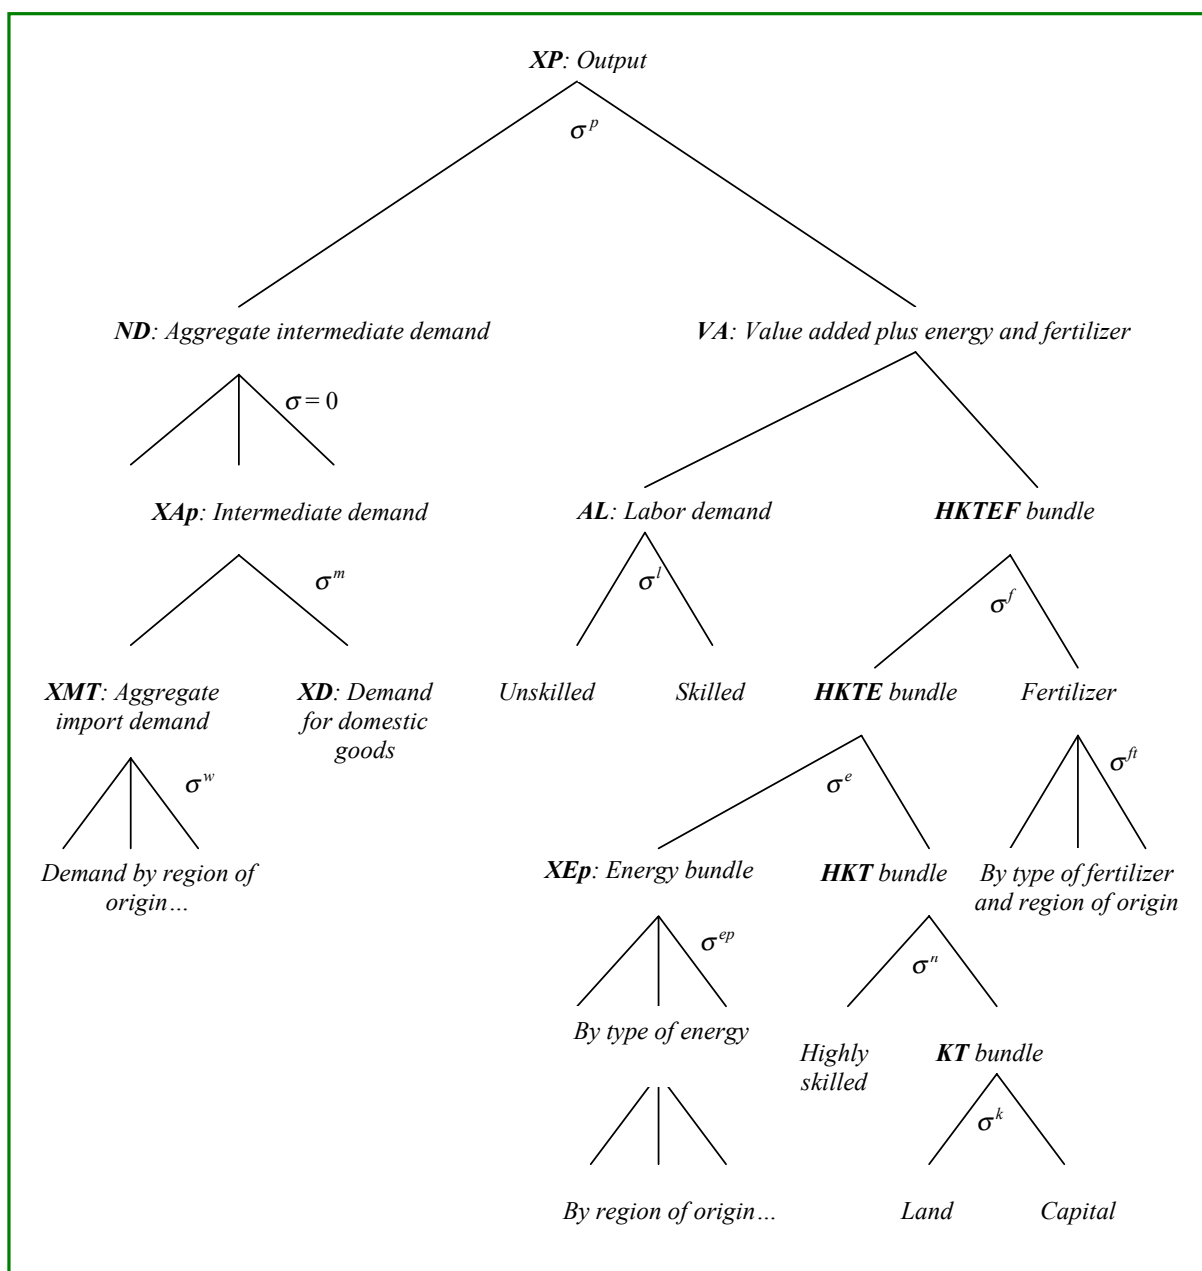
XP: Output

$\sigma^p$

ND: Aggregate intermediate demand

VA: Value added plus energy and fertilizer

$\sigma = 0$

XAp: Intermediate demand

AL: Labor demand

HKTEF bundle

$\sigma^m$

$\sigma^l$

$\sigma^f$

XMT: Aggregate import demand

XD: Demand for domestic goods

Unskilled

Skilled

HKTE bundle

Fertilizer

$\sigma^w$

$\sigma^e$

$\sigma^{ft}$

Demand by region of origin…

XEp: Energy bundle

HKT bundle

By type of fertilizer and region of origin

$\sigma^{ep}$

$\sigma^n$

By type of energy

Highly skilled

KT bundle

$\sigma^k$

By region of origin…

Land

Capital